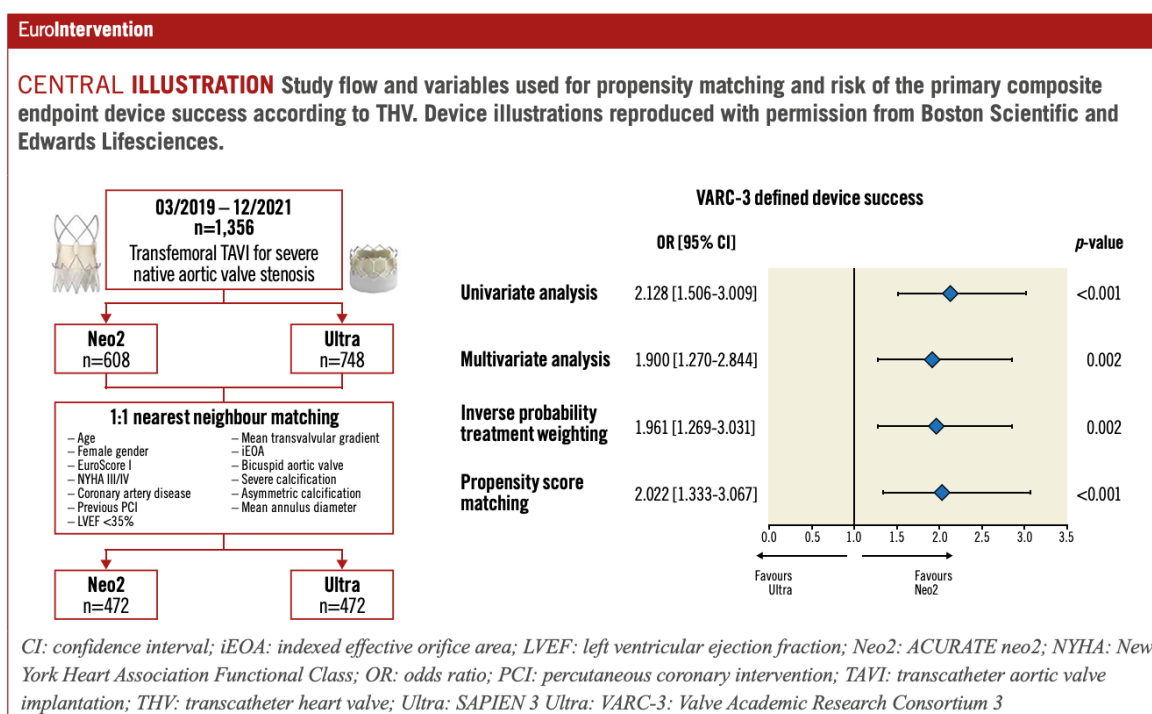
EuroIntervention

CENTRAL ILLUSTRATION Study flow and variables used for propensity matching and risk of the primary composite endpoint device success according to THV. Device illustrations reproduced with permission from Boston Scientific and Edwards Lifesciences.

03/2019 – 12/2021
n=1,356
Transfemoral TAVI for severe native aortic valve stenosis

Neo2
n=608

Ultra
n=748

1:1 nearest neighbour matching
– Age
– Female gender
– EuroScore I
– NYHA III/IV
– Coronary artery disease
– Previous PCI
– LVEF <35%
– Mean transvalvular gradient
– iEOA
– Bicuspid aortic valve
– Severe calcification
– Asymmetric calcification
– Mean annulus diameter

Neo2
n=472

Ultra
n=472

VARC-3 defined device success

| | OR [95% CI] | p-value |
|---|---|---|
| Univariate analysis | 2.128 [1.506-3.009] | <0.001 |
| Multivariate analysis | 1.900 [1.270-2.844] | 0.002 |
| Inverse probability treatment weighting | 1.961 [1.269-3.031] | 0.002 |
| Propensity score matching | 2.022 [1.333-3.067] | <0.001 |

0.0 0.5 1.0 1.5 2.0 2.5 3.0 3.5

Favours Ultra
Favours Neo2

CI: confidence interval; iEOA: indexed effective orifice area; LVEF: left ventricular ejection fraction; Neo2: ACURATE neo2; NYHA: New York Heart Association Functional Class; OR: odds ratio; PCI: percutaneous coronary intervention; TAVI: transcatheter aortic valve implantation; THV: transcatheter heart valve; Ultra: SAPIEN 3 Ultra: VARC-3: Valve Academic Research Consortium 3